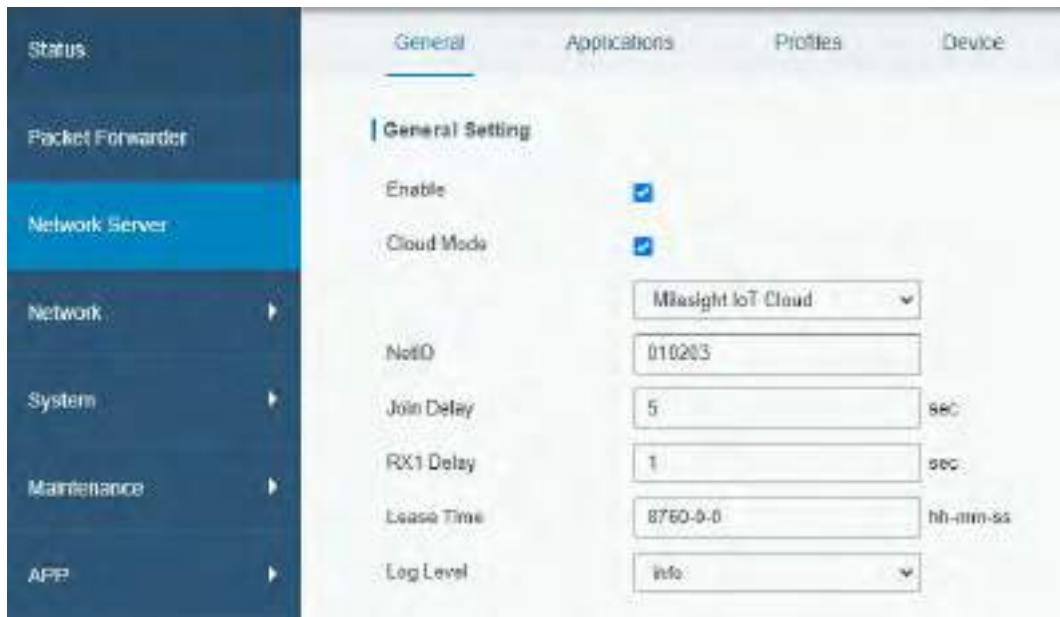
Status

Packet Forwarder

Network Server

Network

System

Maintenance

APP

General Applications Profiles Device

General Setting

Enable

Cloud Mode

Milesight IoT Cloud

NetID 010203

Join Delay 5 sec

RX1 Delay 1 sec

Lease Time 8760-0-0 hh-mm-ss

Log Level info